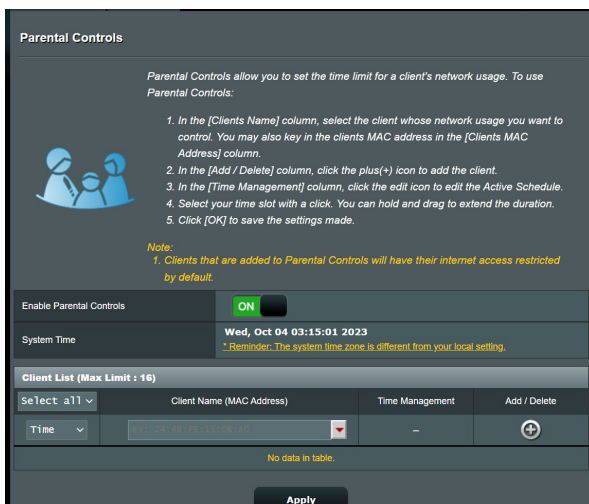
Parental Controls

Parental Controls allow you to set the time limit for a client's network usage. To use Parental Controls:

1. In the [Clients Name] column, select the client whose network usage you want to control. You may also key in the clients MAC address in the [Clients MAC Address] column.
2. In the [Add / Delete] column, click the plus(+) icon to add the client.
3. In the [Time Management] column, click the edit icon to edit the Active Schedule.
4. Select your time slot with a click. You can hold and drag to extend the duration.
5. Click [OK] to save the settings made.

Note:
1. Clients that are added to Parental Controls will have their internet access restricted by default.

Enable Parental Controls | ON

System Time | Wed, Oct 04 03:15:01 2023
* Reminder: The system time zone is different from your local setting.

Client List (Max Limit : 16)

| Select all | Client Name (MAC Address) | Time Management | Add / Delete |
|---|---|---|---|
| Time | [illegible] | – | ⊕ |
| No data in table. | | | |

Apply